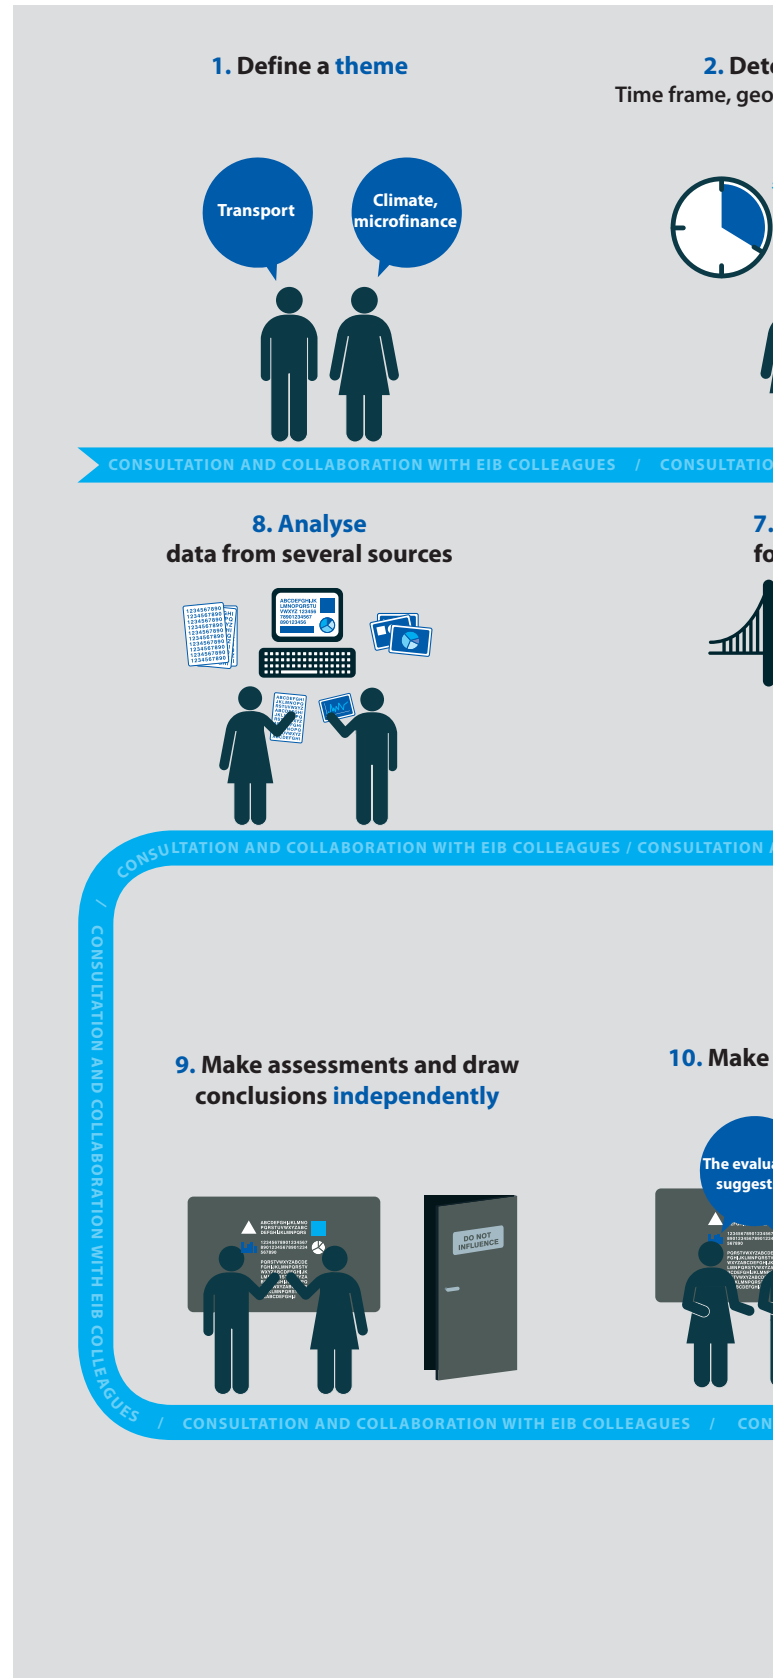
1. Define a theme

2. Dete
Time frame, geo

Transport

Climate, microfinance

CONSULTATION AND COLLABORATION WITH EIB COLLEAGUES / CONSULTATIO

8. Analyse
data from several sources

7.
fo

CONSULTATION AND COLLABORATION WITH EIB COLLEAGUES / CONSULTATION

/ CONSULTATION AND COLLABORATION WITH EIB COLLEAGUES

9. Make assessments and draw conclusions independently

10. Make

DO NOT INFLUENCE

The evalu
suggest

/ CONSULTATION AND COLLABORATION WITH EIB COLLEAGUES / CON